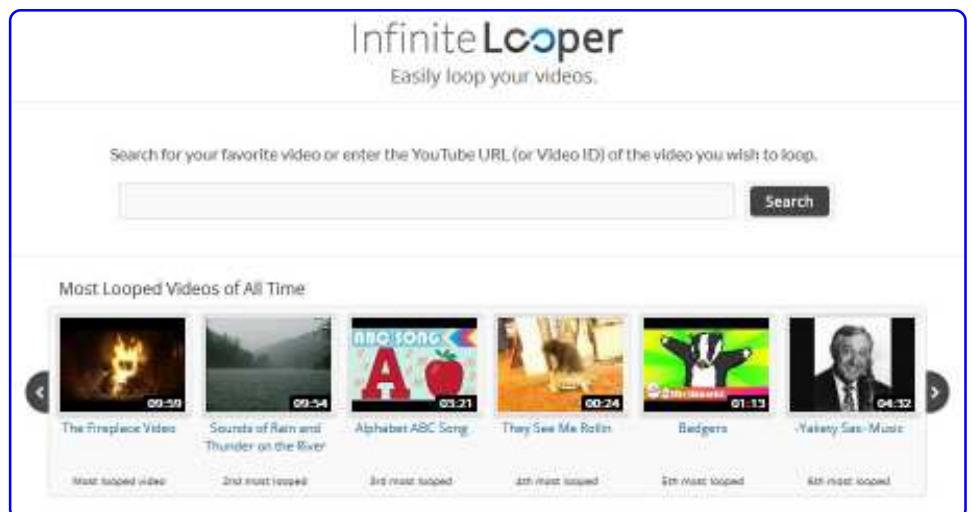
InfiniteLooper
Easily loop your videos.

Search for your favorite video or enter the YouTube URL (or Video ID) of the video you wish to loop.

Search

Most Looped Videos of All Time

09:59
The Fireplace Video
Most looped video

09:54
Sounds of Rain and Thunder on the River
2nd most looped

ABC SONG
03:21
Alphabet ABC Song
3rd most looped

00:24
They See Me Rollin
4th most looped

01:13
Badgers
5th most looped

04:32
-Yakety Sax- Music
6th most looped